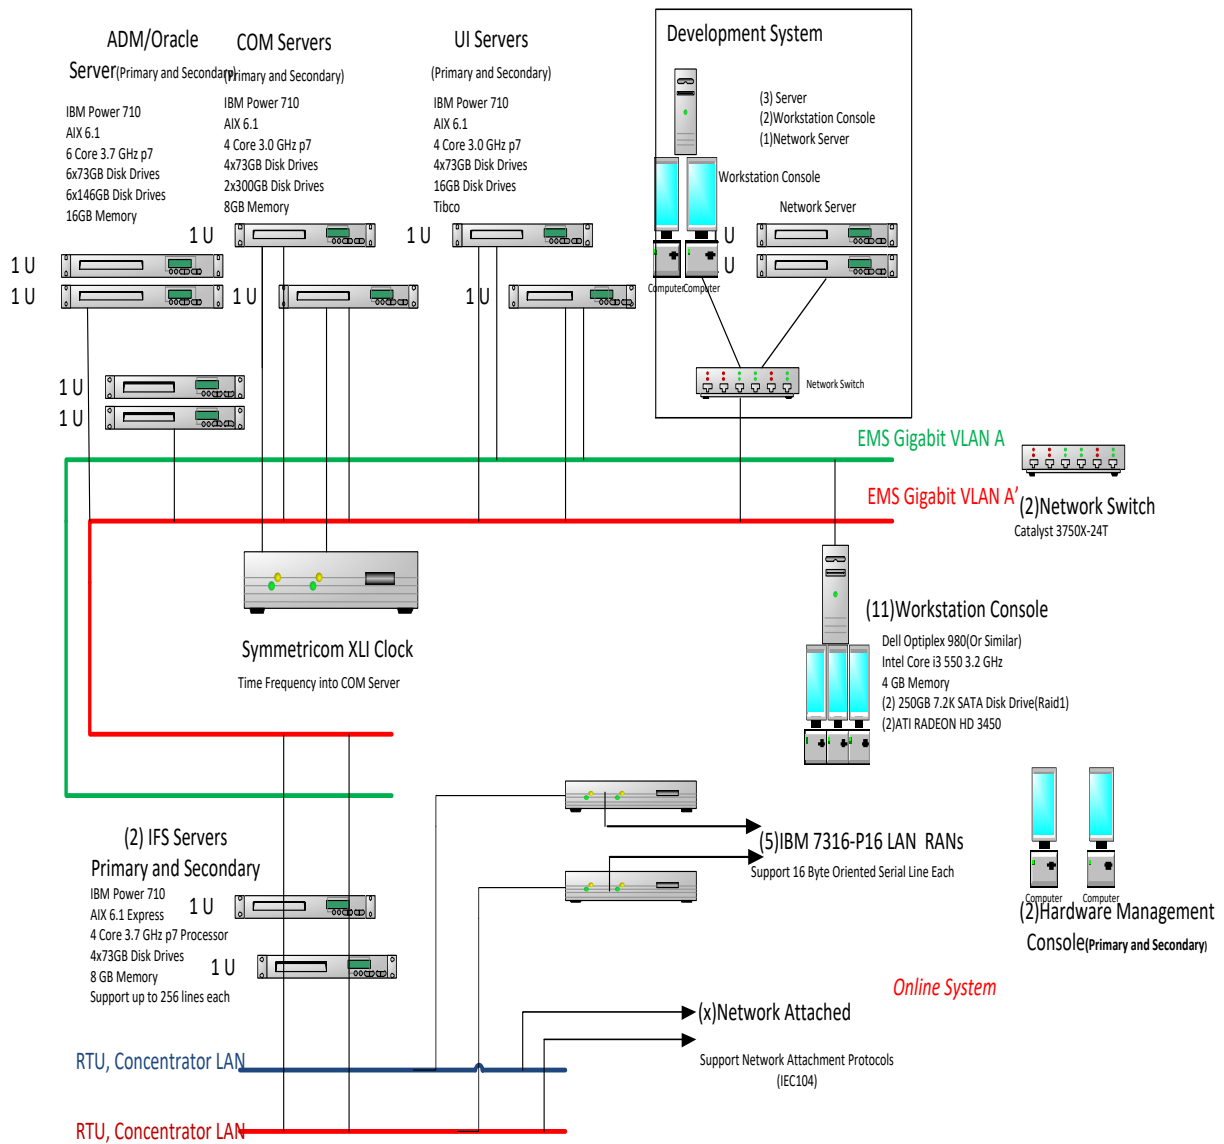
ADM/Oracle Server(Primary and Secondary)

IBM Power 710
AIX 6.1
6 Core 3.7 GHz p7
6x73GB Disk Drives
6x146GB Disk Drives
16GB Memory

COM Servers
(Primary and Secondary)

IBM Power 710
AIX 6.1
4 Core 3.0 GHz p7
4x73GB Disk Drives
2x300GB Disk Drives
8GB Memory

UI Servers
(Primary and Secondary)

IBM Power 710
AIX 6.1
4 Core 3.0 GHz p7
4x73GB Disk Drives
16GB Disk Drives
Tibco

Development System

(3) Server
(2)Workstation Console
(1)Network Server

Workstation Console

Network Server

1 U
1 U
1 U
1 U
1 U
1 U
1 U
1 U
U
U

Computer Computer

Network Switch

EMS Gigabit VLAN A

EMS Gigabit VLAN A'

(2)Network Switch
Catalyst 3750X-24T

Symmetricom XLI Clock
Time Frequency into COM Server

(11)Workstation Console
Dell Optiplex 980(Or Similar)
Intel Core i3 550 3.2 GHz
4 GB Memory
(2) 250GB 7.2K SATA Disk Drive(Raid1)
(2)ATI RADEON HD 3450

(5)IBM 7316-P16 LAN RANs
Support 16 Byte Oriented Serial Line Each

(2) IFS Servers
Primary and Secondary
IBM Power 710
AIX 6.1 Express
4 Core 3.7 GHz p7 Processor
4x73GB Disk Drives
8 GB Memory
Support up to 256 lines each

1 U
1 U

Computer Computer
(2)Hardware Management Console(Primary and Secondary)

Online System

(x)Network Attached
Support Network Attachment Protocols
(IEC104)

RTU, Concentrator LAN

RTU, Concentrator LAN